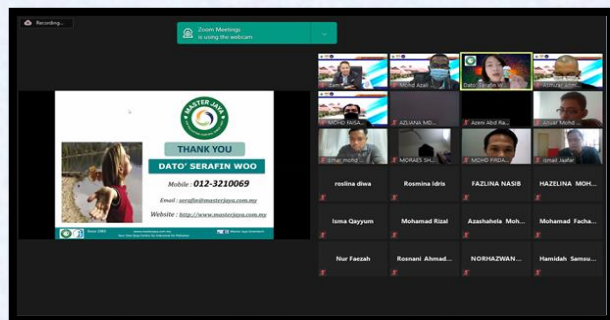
Recording...

Zoom Meetings
is using the webcam

MASTER JAYA

THANK YOU

DATO' SERAFIN WOO

Mobile : 012-3210069

Email : serafin@masterjaya.com.my

Website : http://www.masterjaya.com.my

Since 1993

Mohd Azali

Dato' Serafin W

Ahmuzar Johar

MOHD FAISA...

AZLIANA MD...

Azeni Abd Ra...

Anuar Mohd ...

Ismail_mohd

MORAES SH...

MOHD FIRDA...

Ismail Jaafar

rosilina diwa

Rosmina Idris

FAZLINA NASIB

HAZELINA MOH...

Isma Qayyum

Mohamad Rizal

Azashahela Moh...

Mohamad Facha...

Nur Faezah

Rosnani Ahmad...

NORHAZWAN...

Hamidah Samsu...